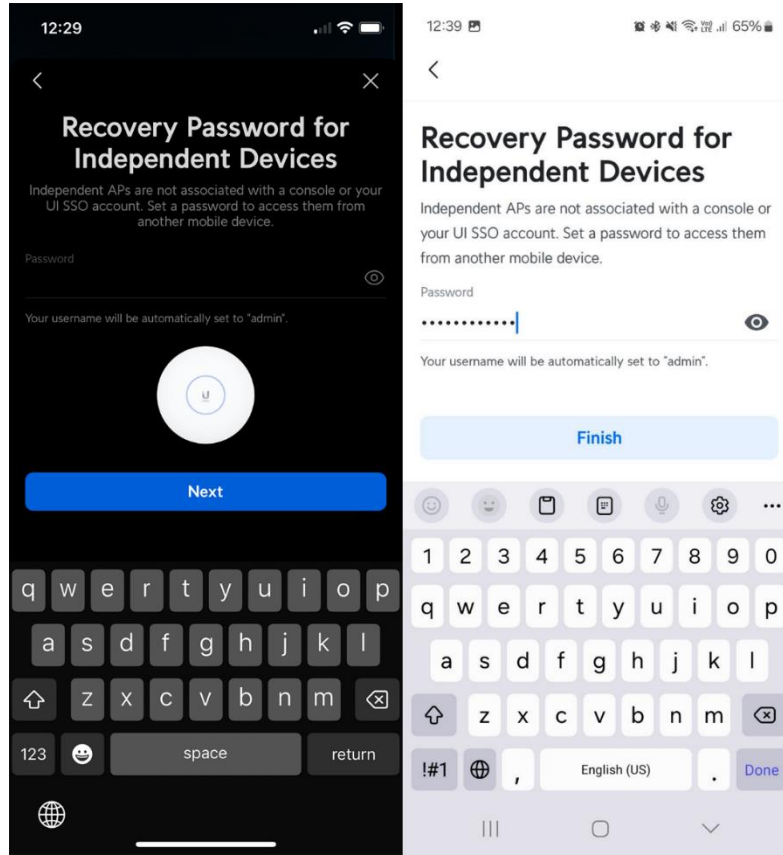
12:29

Recovery Password for Independent Devices

Independent APs are not associated with a console or your UI SSO account. Set a password to access them from another mobile device.

Password

Your username will be automatically set to "admin".

U

Next

q w e r t y u i o p
a s d f g h j k l
z x c v b n m
123 space return

12:39 65%

Recovery Password for Independent Devices

Independent APs are not associated with a console or your UI SSO account. Set a password to access them from another mobile device.

Password

••••••••••••

Your username will be automatically set to "admin".

Finish

1 2 3 4 5 6 7 8 9 0
q w e r t y u i o p
a s d f g h j k l
z x c v b n m
!#1 , English (US) . Done